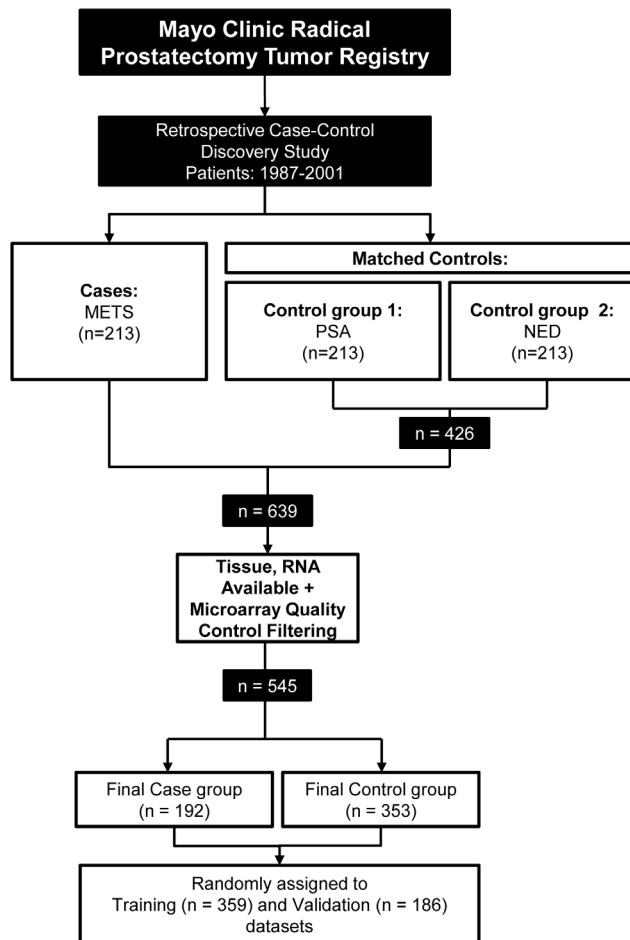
Mayo Clinic Radical Prostatectomy Tumor Registry

Retrospective Case-Control Discovery Study
Patients: 1987-2001

Cases:
METS
(n=213)

Matched Controls:

Control group 1:
PSA
(n=213)

Control group 2:
NED
(n=213)

n = 426

n = 639

Tissue, RNA Available + Microarray Quality Control Filtering

n = 545

Final Case group
(n = 192)

Final Control group
(n = 353)

Randomly assigned to
Training (n = 359) and Validation (n = 186)
datasets